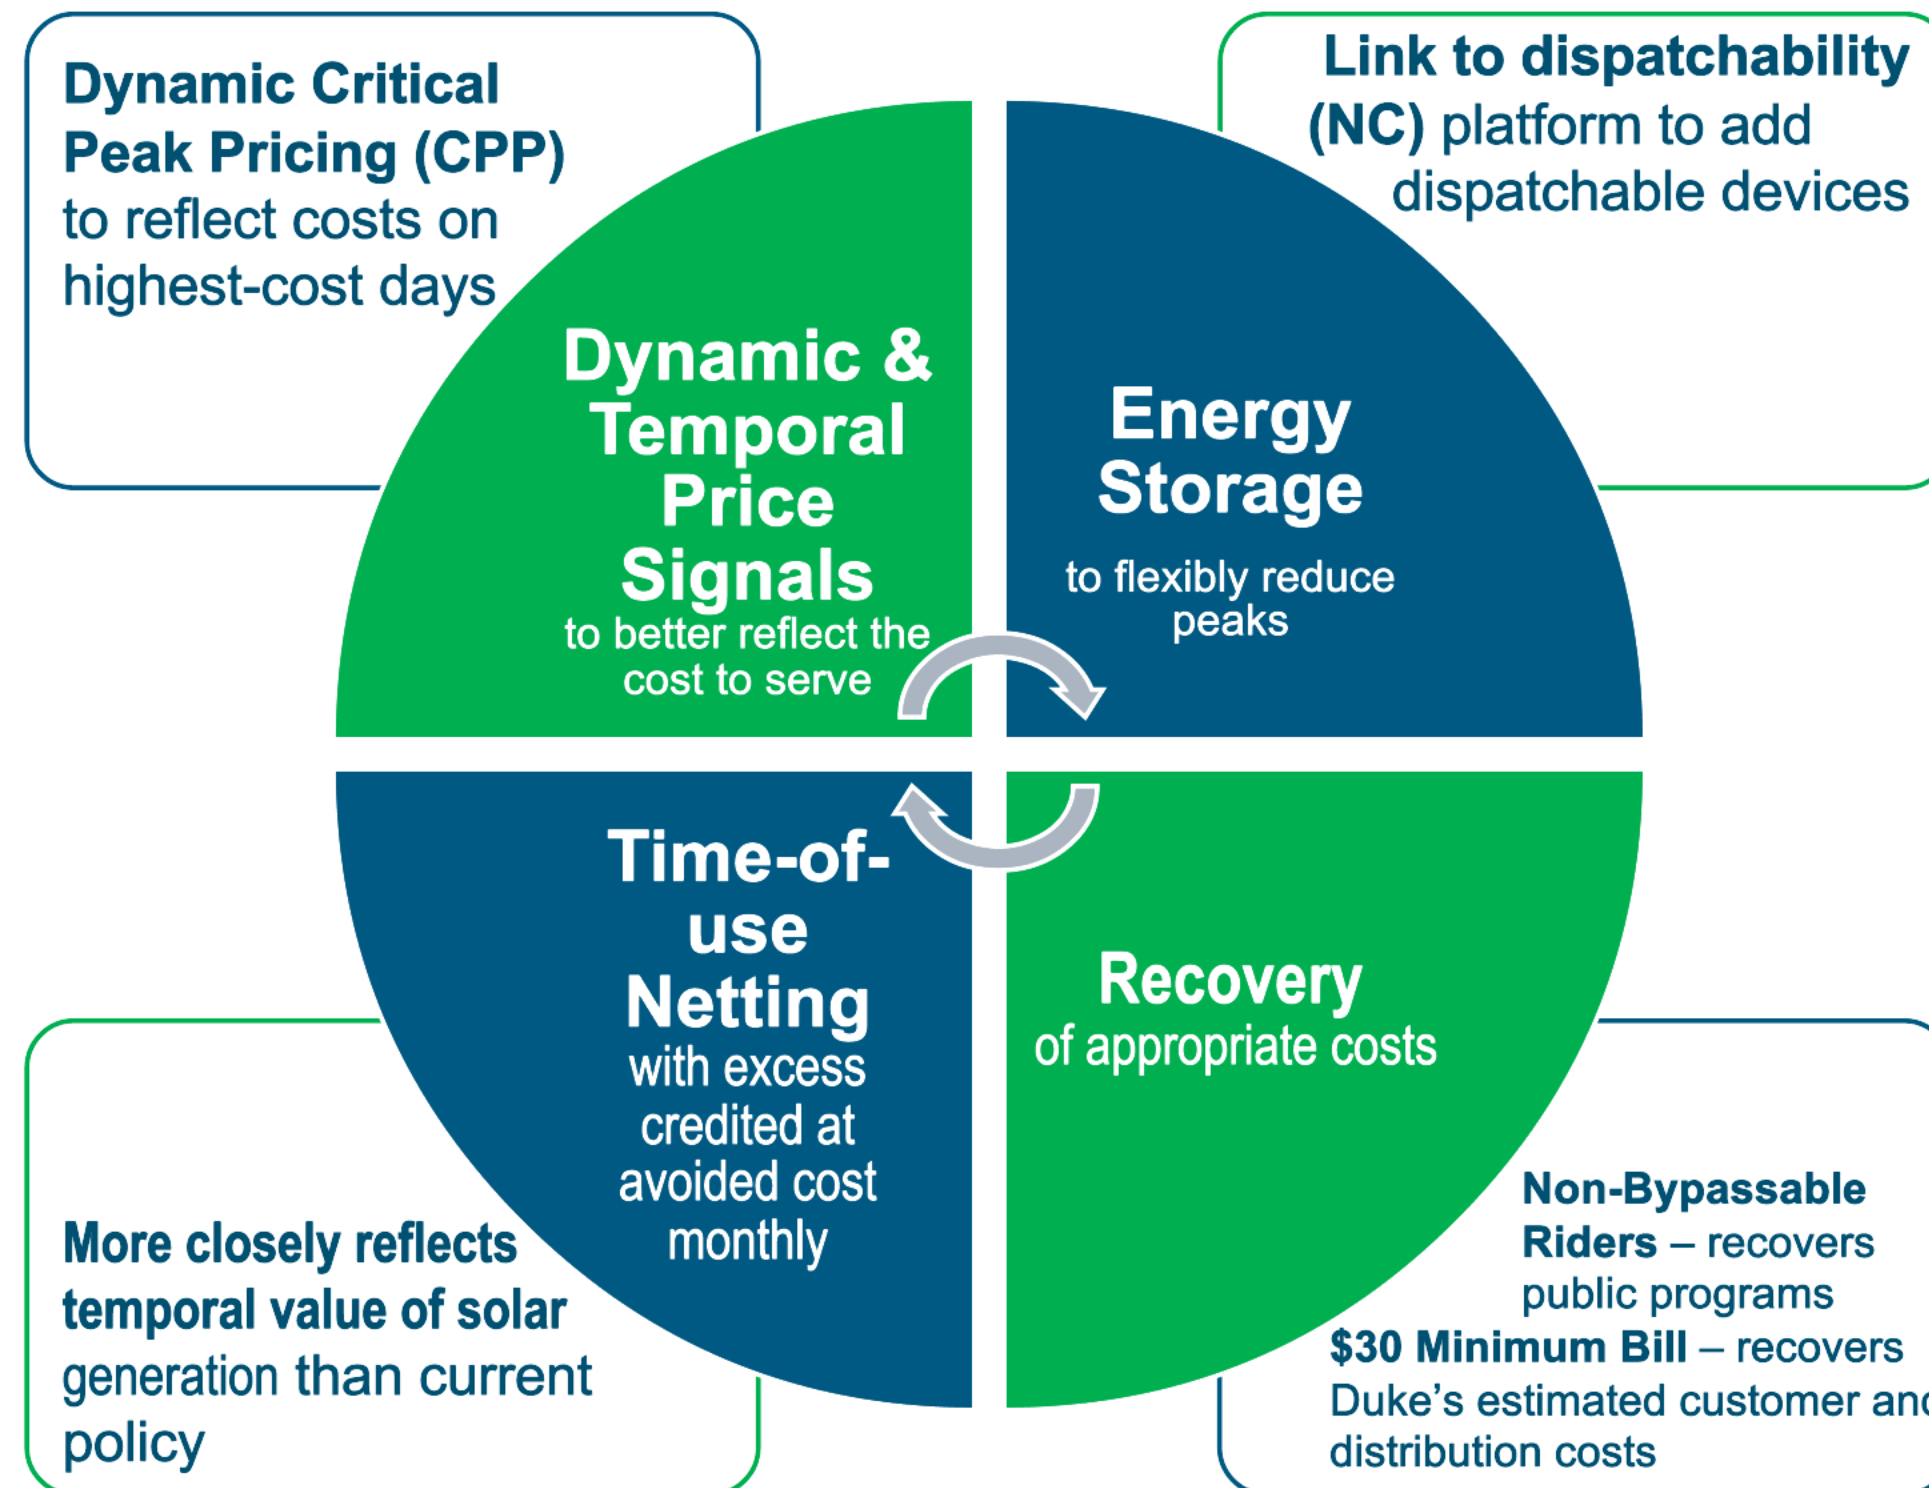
Dynamic Critical Peak Pricing (CPP) to reflect costs on highest-cost days

Link to dispatchability (NC) platform to add dispatchable devices

Dynamic & Temporal Price Signals to better reflect the cost to serve

Energy Storage to flexibly reduce peaks

Time-of-use Netting with excess credited at avoided cost monthly

Recovery of appropriate costs

More closely reflects temporal value of solar generation than current policy

Non-Bypassable Riders – recovers public programs
$30 Minimum Bill – recovers Duke's estimated customer an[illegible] distribution costs